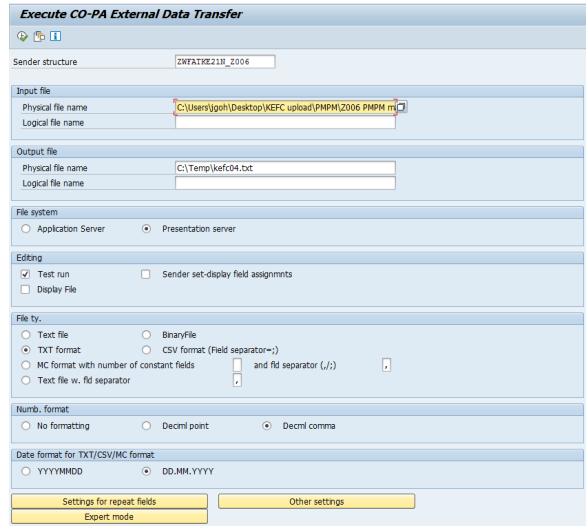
Execute CO-PA External Data Transfer

Sender structure ZWFATKE21N_Z006

Input file
Physical file name C:\Users\jgoh\Desktop\KEFC upload\PMPM\Z006 PMPM m
Logical file name

Output file
Physical file name C:\Temp\kefc04.txt
Logical file name

File system
Application Server
Presentation server

Editing
Test run
Sender set-display field assignmnts
Display File

File ty.
Text file
BinaryFile
TXT format
CSV format (Field separator=;)
MC format with number of constant fields
and fld separator (,/;) ,
Text file w. fld separator ,

Numb. format
No formatting
Decml point
Decml comma

Date format for TXT/CSV/MC format
YYYYMMDD
DD.MM.YYYY

Settings for repeat fields
Other settings
Expert mode